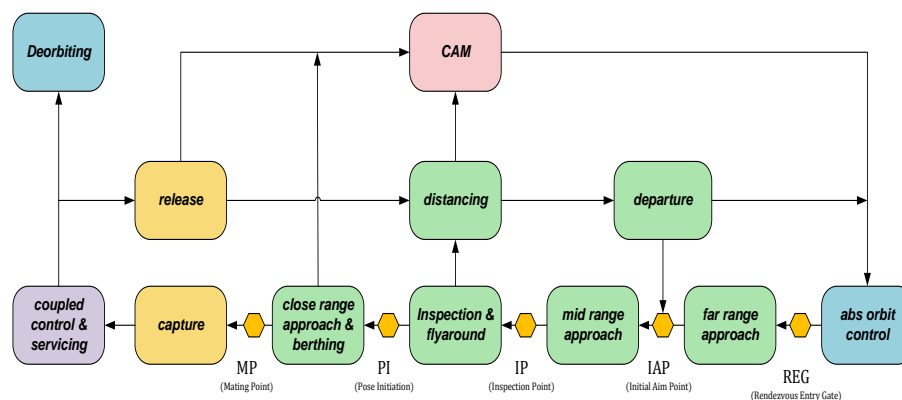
Deorbiting

CAM

release

distancing

departure

coupled control & servicing

capture

close range approach & berthing

Inspection & flyaround

mid range approach

far range approach

abs orbit control

MP
(Mating Point)

PI
(Pose Initiation)

IP
(Inspection Point)

IAP
(Initial Aim Point)

REG
(Rendezvous Entry Gate)